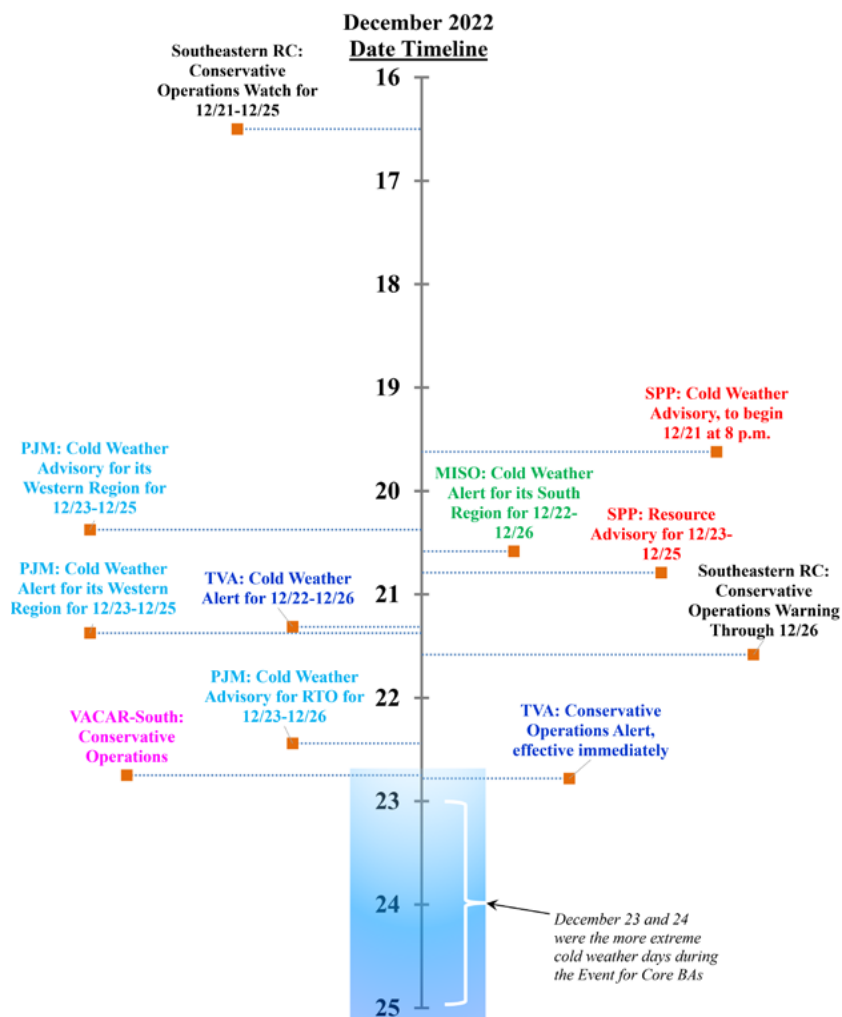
December 2022
Date Timeline

16

Southeastern RC: Conservative Operations Watch for 12/21-12/25

17

18

19

SPP: Cold Weather Advisory, to begin 12/21 at 8 p.m.

PJM: Cold Weather Advisory for its Western Region for 12/23-12/25

20

MISO: Cold Weather Alert for its South Region for 12/22-12/26

SPP: Resource Advisory for 12/23-12/25

PJM: Cold Weather Alert for its Western Region for 12/23-12/25

TVA: Cold Weather Alert for 12/22-12/26

21

Southeastern RC: Conservative Operations Warning Through 12/26

22

PJM: Cold Weather Advisory for RTO for 12/23-12/26

VACAR-South: Conservative Operations

TVA: Conservative Operations Alert, effective immediately

23

24

December 23 and 24 were the more extreme cold weather days during the Event for Core BAs

25